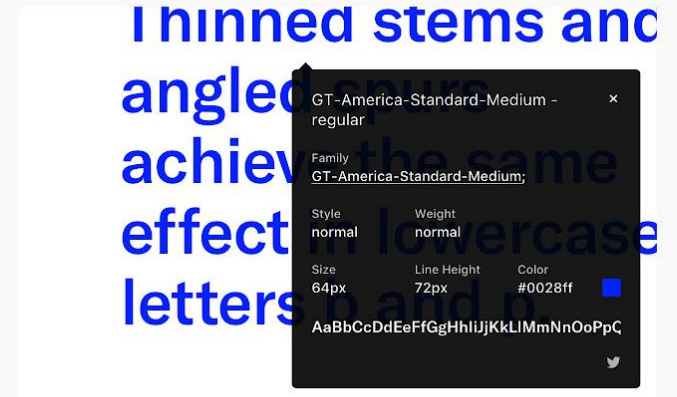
Thinned stems and angled spurs achieve the same effect in lowercase letters b and p.

GT-America-Standard-Medium - regular

×

Family
GT-America-Standard-Medium;

Style
normal

Weight
normal

Size
64px

Line Height
72px

Color
#0028ff

AaBbCcDdEeFfGgHhIiJjKkLlMmNnOoPpQ